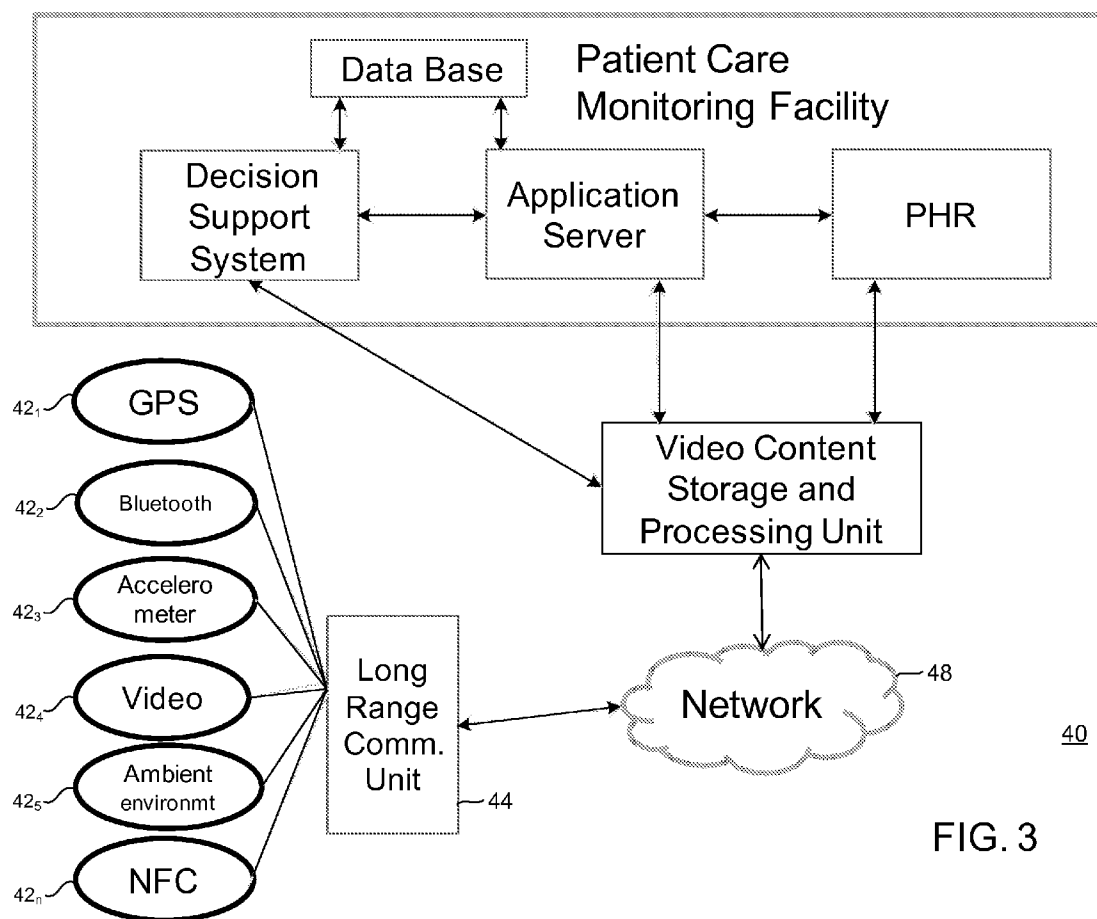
Data Base

Patient Care Monitoring Facility

Decision Support System

Application Server

PHR

$42_1$ GPS

$42_2$ Bluetooth

$42_3$ Accelero meter

$42_4$ Video

$42_5$ Ambient environmt

$42_n$ NFC

Video Content Storage and Processing Unit

Long Range Comm. Unit

44

Network

48

40

FIG. 3